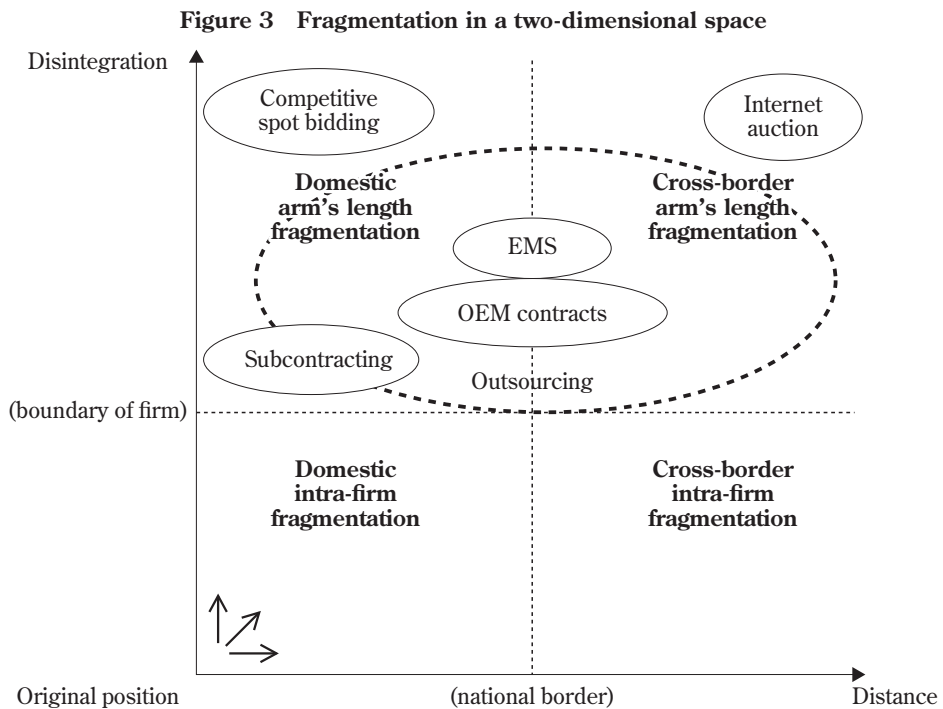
Figure 3 Fragmentation in a two-dimensional space

Disintegration

Competitive spot bidding

Internet auction

Domestic arm's length fragmentation

Cross-border arm's length fragmentation

EMS

OEM contracts

Subcontracting

Outsourcing

(boundary of firm)

Domestic intra-firm fragmentation

Cross-border intra-firm fragmentation

Original position

(national border)

Distance